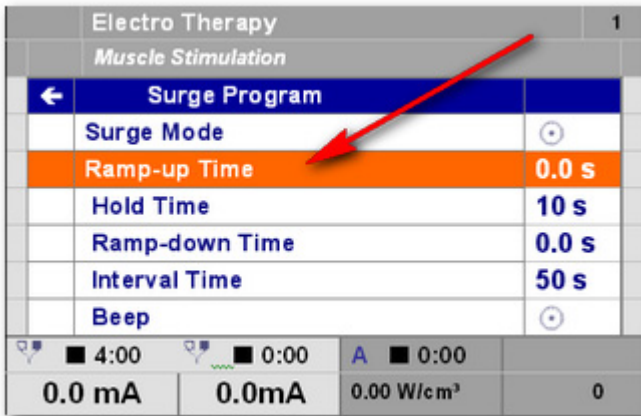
Electro Therapy 1

Muscle Stimulation

← Surge Program

| | |
|---|---|
| Surge Mode | ⊙ |
| Ramp-up Time | 0.0 s |
| Hold Time | 10 s |
| Ramp-down Time | 0.0 s |
| Interval Time | 50 s |
| Beep | ⊙ |

■ 4:00 ■ 0:00 A ■ 0:00

0.0 mA 0.0mA 0.00 W/cm³ 0